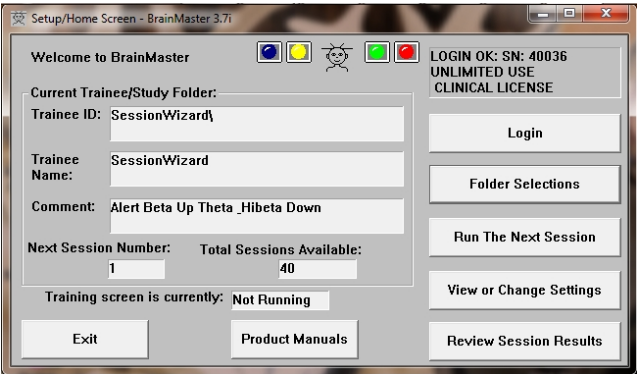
Setup/Home Screen - BrainMaster 3.7i

Welcome to BrainMaster

LOGIN OK: SN: 40036
UNLIMITED USE
CLINICAL LICENSE

Current Trainee/Study Folder:

Trainee ID: SessionWizard\

Trainee Name: SessionWizard

Comment: Alert Beta Up Theta _Hibeta Down

Next Session Number: 1

Total Sessions Available: 40

Training screen is currently: Not Running

Login

Folder Selections

Run The Next Session

View or Change Settings

Exit

Product Manuals

Review Session Results